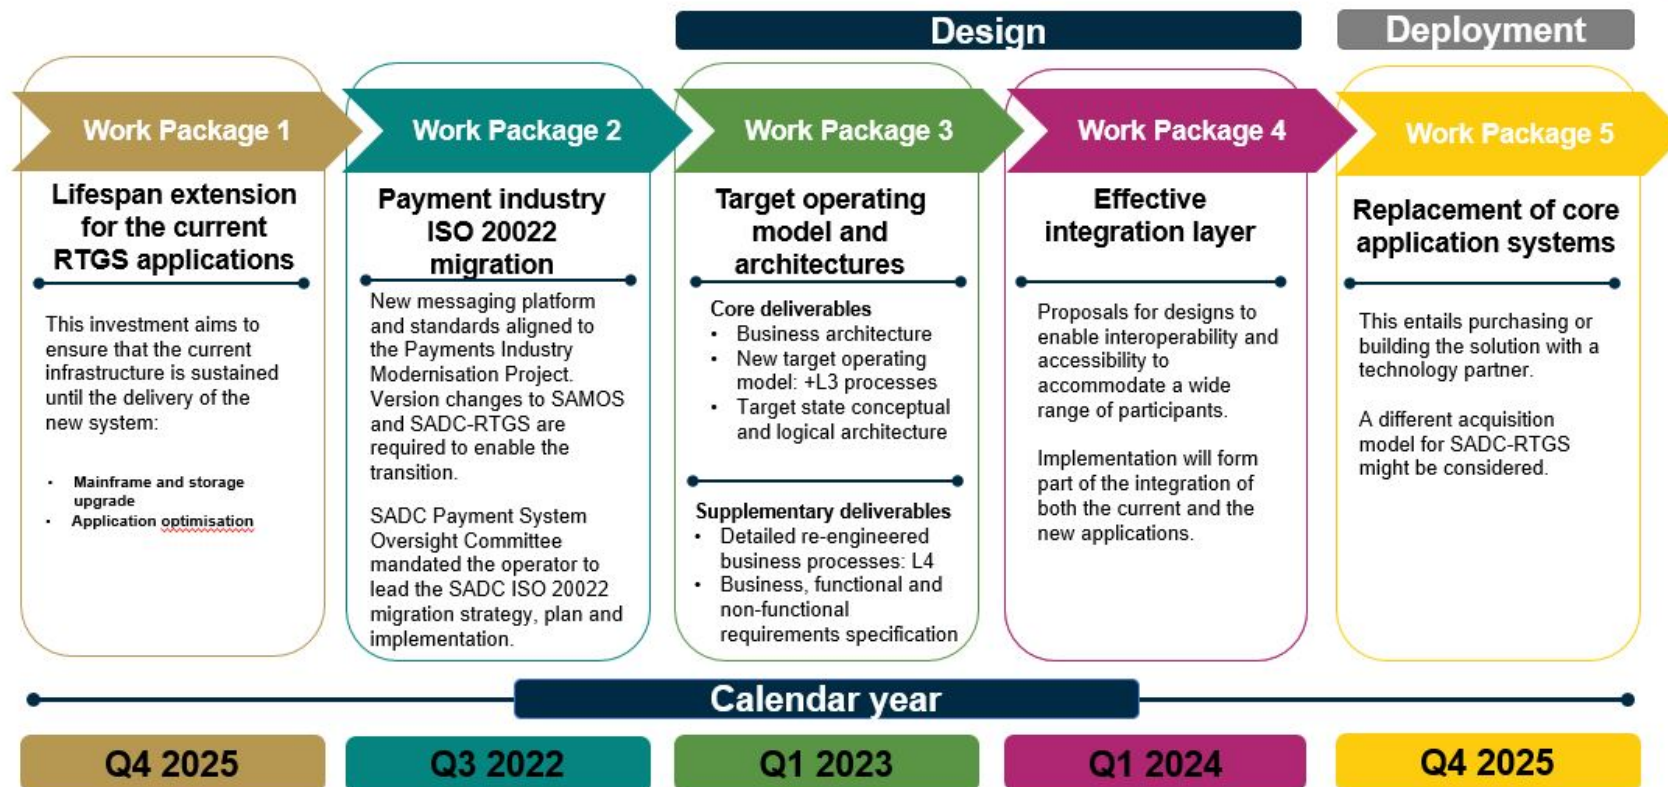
Design

Deployment

Work Package 1

Lifespan extension for the current RTGS applications

This investment aims to ensure that the current infrastructure is sustained until the delivery of the new system:

- Mainframe and storage upgrade
- Application optimisation

Work Package 2

Payment industry ISO 20022 migration

New messaging platform and standards aligned to the Payments Industry Modernisation Project. Version changes to SAMOS and SADC-RTGS are required to enable the transition.

SADC Payment System Oversight Committee mandated the operator to lead the SADC ISO 20022 migration strategy, plan and implementation.

Work Package 3

Target operating model and architectures

Core deliverables
- Business architecture
- New target operating model: +L3 processes
- Target state conceptual and logical architecture

Supplementary deliverables
- Detailed re-engineered business processes: L4
- Business, functional and non-functional requirements specification

Work Package 4

Effective integration layer

Proposals for designs to enable interoperability and accessibility to accommodate a wide range of participants.

Implementation will form part of the integration of both the current and the new applications.

Work Package 5

Replacement of core application systems

This entails purchasing or building the solution with a technology partner.

A different acquisition model for SADC-RTGS might be considered.

Calendar year

Q4 2025

Q3 2022

Q1 2023

Q1 2024

Q4 2025